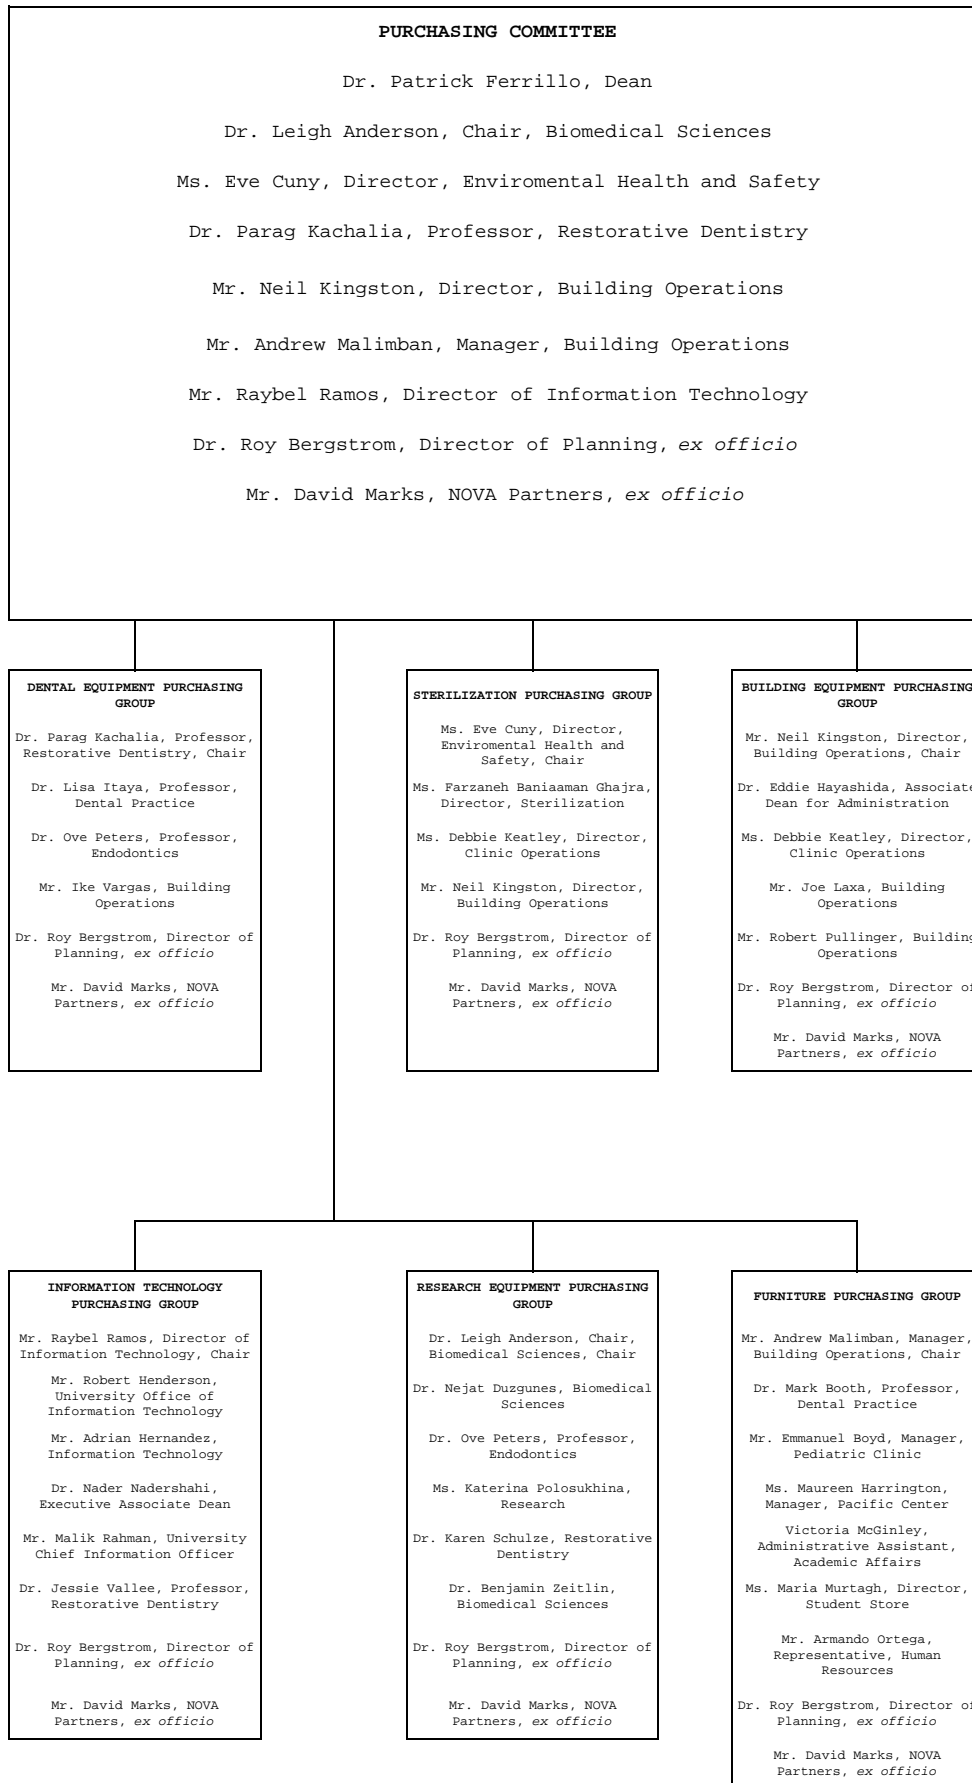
PURCHASING COMMITTEE

Dr. Patrick Ferrillo, Dean

Dr. Leigh Anderson, Chair, Biomedical Sciences

Ms. Eve Cuny, Director, Enviromental Health and Safety

Dr. Parag Kachalia, Professor, Restorative Dentistry

Mr. Neil Kingston, Director, Building Operations

Mr. Andrew Malimban, Manager, Building Operations

Mr. Raybel Ramos, Director of Information Technology

Dr. Roy Bergstrom, Director of Planning, *ex officio*

Mr. David Marks, NOVA Partners, *ex officio*

DENTAL EQUIPMENT PURCHASING GROUP

Dr. Parag Kachalia, Professor, Restorative Dentistry, Chair

Dr. Lisa Itaya, Professor, Dental Practice

Dr. Ove Peters, Professor, Endodontics

Mr. Ike Vargas, Building Operations

Dr. Roy Bergstrom, Director of Planning, *ex officio*

Mr. David Marks, NOVA Partners, *ex officio*

STERILIZATION PURCHASING GROUP

Ms. Eve Cuny, Director, Enviromental Health and Safety, Chair

Ms. Farzaneh Baniaaman Ghajra, Director, Sterilization

Ms. Debbie Keatley, Director, Clinic Operations

Mr. Neil Kingston, Director, Building Operations

Dr. Roy Bergstrom, Director of Planning, *ex officio*

Mr. David Marks, NOVA Partners, *ex officio*

BUILDING EQUIPMENT PURCHASING GROUP

Mr. Neil Kingston, Director, Building Operations, Chair

Dr. Eddie Hayashida, Associate Dean for Administration

Ms. Debbie Keatley, Director, Clinic Operations

Mr. Joe Laxa, Building Operations

Mr. Robert Pullinger, Building Operations

Dr. Roy Bergstrom, Director of Planning, *ex officio*

Mr. David Marks, NOVA Partners, *ex officio*

INFORMATION TECHNOLOGY PURCHASING GROUP

Mr. Raybel Ramos, Director of Information Technology, Chair

Mr. Robert Henderson, University Office of Information Technology

Mr. Adrian Hernandez, Information Technology

Dr. Nader Nadershahi, Executive Associate Dean

Mr. Malik Rahman, University Chief Information Officer

Dr. Jessie Vallee, Professor, Restorative Dentistry

Dr. Roy Bergstrom, Director of Planning, *ex officio*

Mr. David Marks, NOVA Partners, *ex officio*

RESEARCH EQUIPMENT PURCHASING GROUP

Dr. Leigh Anderson, Chair, Biomedical Sciences, Chair

Dr. Nejat Duzgunes, Biomedical Sciences

Dr. Ove Peters, Professor, Endodontics

Ms. Katerina Polosukhina, Research

Dr. Karen Schulze, Restorative Dentistry

Dr. Benjamin Zeitlin, Biomedical Sciences

Dr. Roy Bergstrom, Director of Planning, *ex officio*

Mr. David Marks, NOVA Partners, *ex officio*

FURNITURE PURCHASING GROUP

Mr. Andrew Malimban, Manager, Building Operations, Chair

Dr. Mark Booth, Professor, Dental Practice

Mr. Emmanuel Boyd, Manager, Pediatric Clinic

Ms. Maureen Harrington, Manager, Pacific Center

Victoria McGinley, Administrative Assistant, Academic Affairs

Ms. Maria Murtagh, Director, Student Store

Mr. Armando Ortega, Representative, Human Resources

Dr. Roy Bergstrom, Director of Planning, *ex officio*

Mr. David Marks, NOVA Partners, *ex officio*